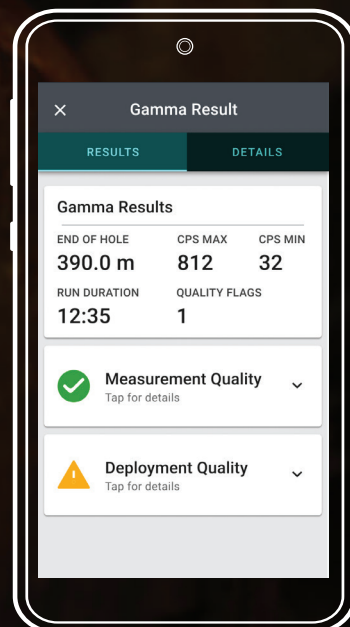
×
Gamma Result

RESULTS
DETAILS

Gamma Results

END OF HOLE
390.0 m

CPS MAX
812

CPS MIN
32

RUN DURATION
12:35

QUALITY FLAGS
1

Measurement Quality
Tap for details

Deployment Quality
Tap for details